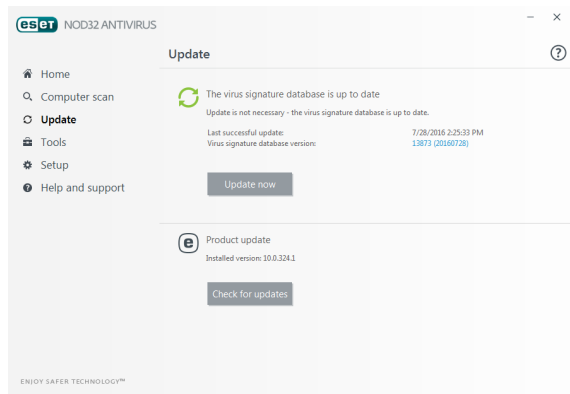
eset NOD32 ANTIVIRUS

– ×

Update

?

Home
Computer scan
Update
Tools
Setup
Help and support

The virus signature database is up to date

Update is not necessary - the virus signature database is up to date.

Last successful update: 7/28/2016 2:25:33 PM
Virus signature database version: 13873 (20160728)

Update now

Product update

Installed version: 10.0.324.1

Check for updates

ENJOY SAFER TECHNOLOGY™